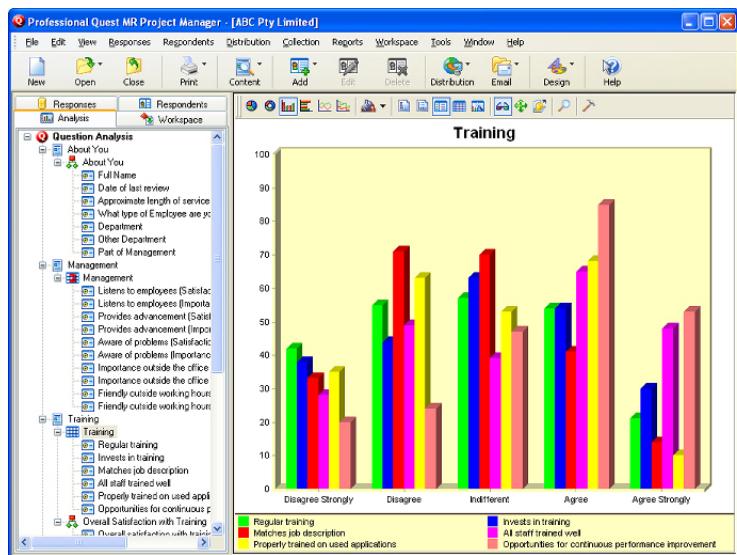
Professional Quest MR Project Manager - [ABC Pty Limited]

File Edit View Responses Respondents Distribution Collection Reports Workspace Tools Window Help

New Open Close Print Content Add Edit Delete Distribution Email Design Help

Responses Respondents
Analysis Workspace

Question Analysis
About You
About You
Full Name
Date of last review
Approximate length of service
What type of Employee are yo
Department
Other Department
Part of Management
Management
Management
Listens to employees (Satisfac
Listens to employees (Importa
Provides advancement (Satisf
Provides advancement (Impor
Aware of problems (Satisfactio
Aware of problems (Importanc
Importance outside the office
Importance outside the office
Friendly outside working hours
Friendly outside working hours
Training
Training
Regular training
Invests in training
Matches job description
All staff trained well
Properly trained on used appli
Opportunities for continuous p
Overall Satisfaction with Training
Overall satisfaction with trainin

Training

100
90
80
70
60
50
40
30
20
10
0

Disagree Strongly Disagree Indifferent Agree Agree Strongly

Regular training
Invests in training
Matches job description
All staff trained well
Properly trained on used applications
Opportunities for continuous performance improvement